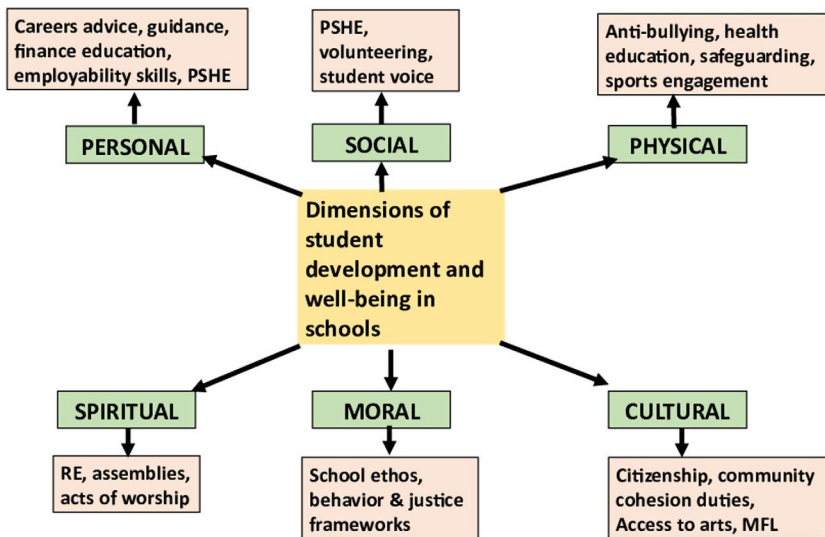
Careers advice, guidance, finance education, employability skills, PSHE

PSHE, volunteering, student voice

Anti-bullying, health education, safeguarding, sports engagement

PERSONAL

SOCIAL

PHYSICAL

Dimensions of student development and well-being in schools

SPIRITUAL

MORAL

CULTURAL

RE, assemblies, acts of worship

School ethos, behavior & justice frameworks

Citizenship, community cohesion duties, Access to arts, MFL